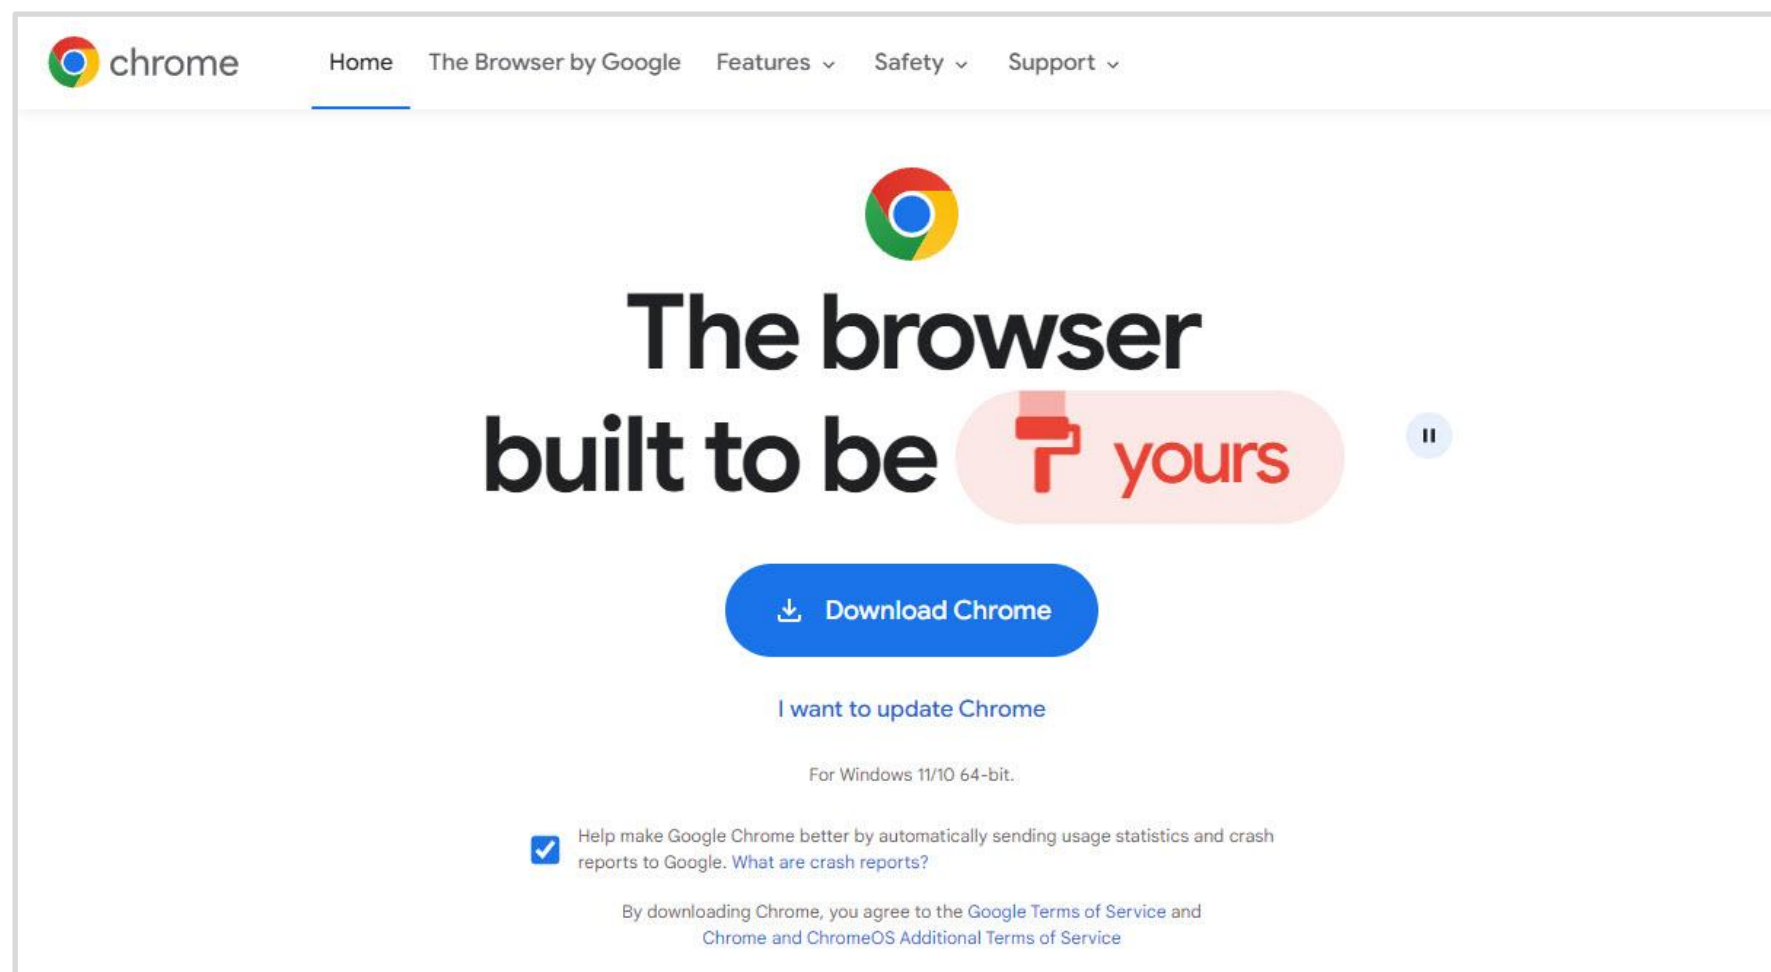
chrome

Home The Browser by Google Features Safety Support

The browser built to be yours

Download Chrome

I want to update Chrome

For Windows 11/10 64-bit.

Help make Google Chrome better by automatically sending usage statistics and crash reports to Google. What are crash reports?

By downloading Chrome, you agree to the Google Terms of Service and Chrome and ChromeOS Additional Terms of Service